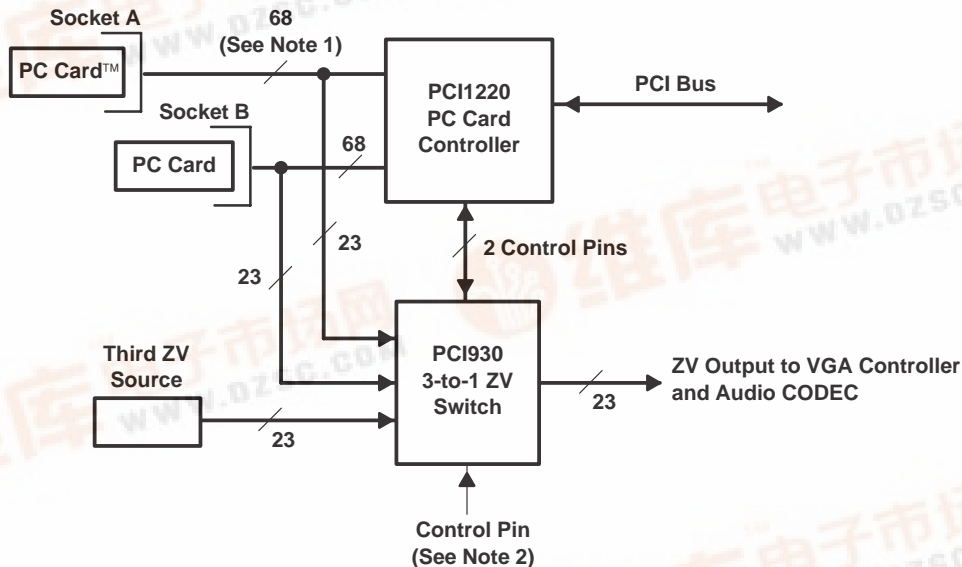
Socket A

PC Card™

68
(See Note 1)

PCI1220
PC Card
Controller

PCI Bus

Socket B

PC Card

68

23

2 Control Pins

23

Third ZV
Source

PCI930
3-to-1 ZV
Switch

ZV Output to VGA Controller
and Audio CODEC

23

23

Control Pin
(See Note 2)